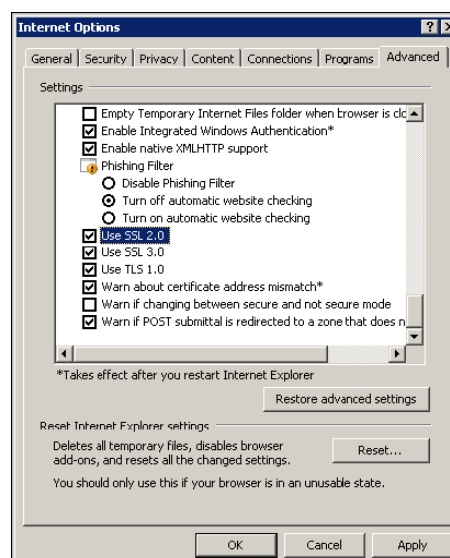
Internet Options

General | Security | Privacy | Content | Connections | Programs | Advanced

Settings

Empty Temporary Internet Files folder when browser is clo
Enable Integrated Windows Authentication*
Enable native XMLHTTP support
Phishing Filter
Disable Phishing Filter
Turn off automatic website checking
Turn on automatic website checking
Use SSL 2.0
Use SSL 3.0
Use TLS 1.0
Warn about certificate address mismatch*
Warn if changing between secure and not secure mode
Warn if POST submittal is redirected to a zone that does n

*Takes effect after you restart Internet Explorer

Restore advanced settings

Reset Internet Explorer settings

Deletes all temporary files, disables browser add-ons, and resets all the changed settings.

Reset...

You should only use this if your browser is in an unusable state.

OK | Cancel | Apply